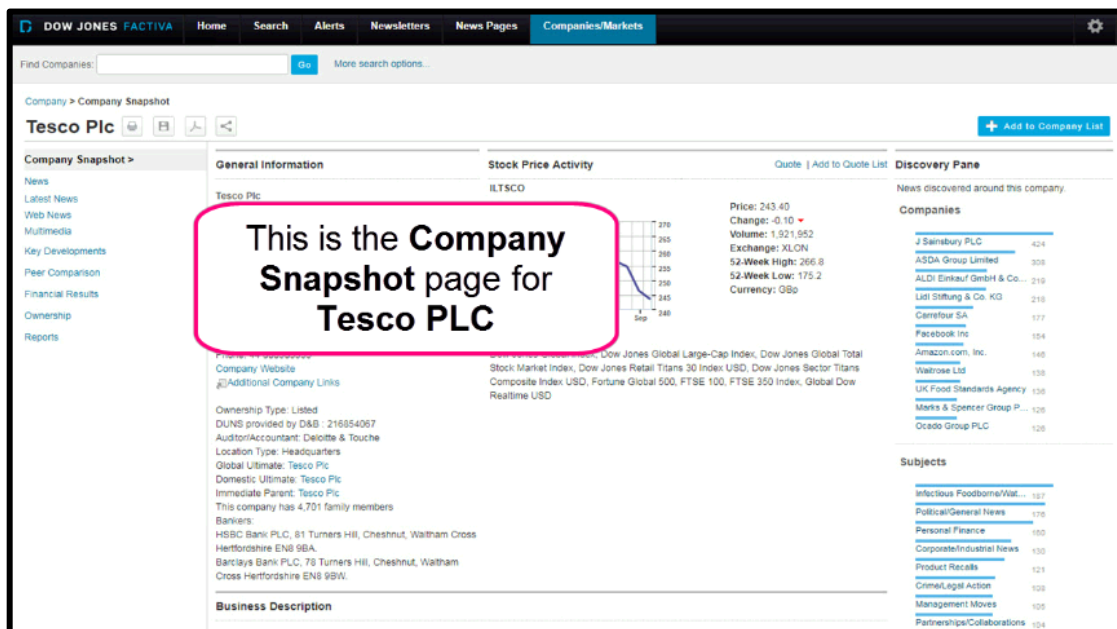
DOW JONES FACTIVA Home Search Alerts Newsletters News Pages Companies/Markets

Find Companies: Go More search options...

Company > Company Snapshot

Tesco Plc

Add to Company List

Company Snapshot >
News
Latest News
Web News
Multimedia
Key Developments
Peer Comparison
Financial Results
Ownership
Reports

General Information

Tesco Plc

This is the **Company Snapshot** page for **Tesco PLC**

Phone: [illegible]
Company Website
Additional Company Links

Ownership Type: Listed
DUNS provided by D&B : 216854067
Auditor/Accountant: Deloitte & Touche
Location Type: Headquarters
Global Ultimate: Tesco Plc
Domestic Ultimate: Tesco Plc
Immediate Parent: Tesco Plc
This company has 4,701 family members
Bankers:
HSBC Bank PLC, 81 Turners Hill, Cheshnut, Waltham Cross Hertfordshire EN8 9BA.
Barclays Bank PLC, 78 Turners Hill, Cheshnut, Waltham Cross Hertfordshire EN8 9BW.

Business Description

Stock Price Activity

Quote | Add to Quote List

ILTSCO

270
265
260
255
250
245
240
Sep

Price: 243.40
Change: -0.10
Volume: 1,921,952
Exchange: XLON
52-Week High: 266.8
52-Week Low: 175.2
Currency: GBp

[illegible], Dow Jones Global Large-Cap Index, Dow Jones Global Total Stock Market Index, Dow Jones Retail Titans 30 Index USD, Dow Jones Sector Titans Composite Index USD, Fortune Global 500, FTSE 100, FTSE 350 Index, Global Dow Realtime USD

Discovery Pane

News discovered around this company.

Companies

J Sainsbury PLC 424
ASDA Group Limited 308
ALDI Einkauf GmbH & Co... 219
Lidl Stiftung & Co. KG 216
Carrefour SA 177
Facebook Inc 154
Amazon.com, Inc. 146
Waitrose Ltd 140
UK Food Standards Agency 136
Marks & Spencer Group P... 126
Ocado Group PLC 126

Subjects

Infectious Foodborne/Wat... 187
Political/General News 178
Personal Finance 160
Corporate/Industrial News 130
Product Recalls 121
Crime/Legal Action 108
Management Moves 105
Partnerships/Collaborations 104